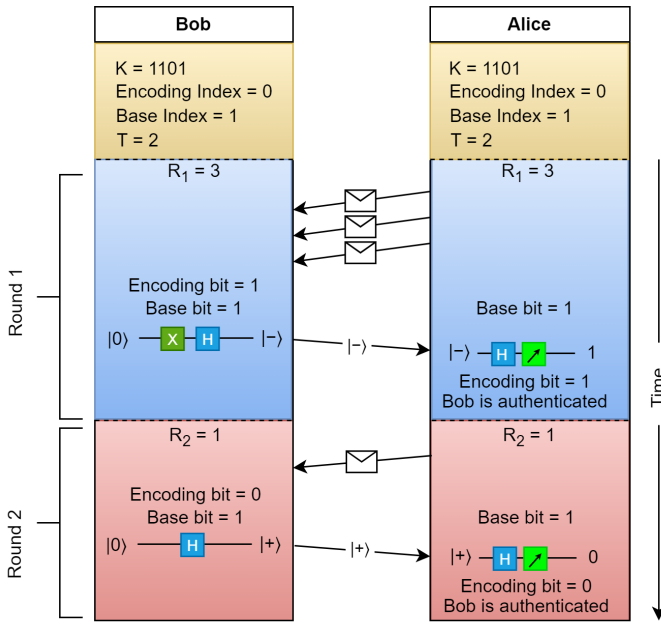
Bob

K = 1101
Encoding Index = 0
Base Index = 1
T = 2

Alice

K = 1101
Encoding Index = 0
Base Index = 1
T = 2

Round 1

$R_1 = 3$

Encoding bit = 1
Base bit = 1

$|0\rangle$ X H $|-\rangle$

$|-\rangle$

$R_1 = 3$

Base bit = 1

$|-\rangle$ H 1

Encoding bit = 1
Bob is authenticated

Round 2

$R_2 = 1$

Encoding bit = 0
Base bit = 1

$|0\rangle$ H $|+\rangle$

$|+\rangle$

$R_2 = 1$

Base bit = 1

$|+\rangle$ H 0

Encoding bit = 0
Bob is authenticated

Time